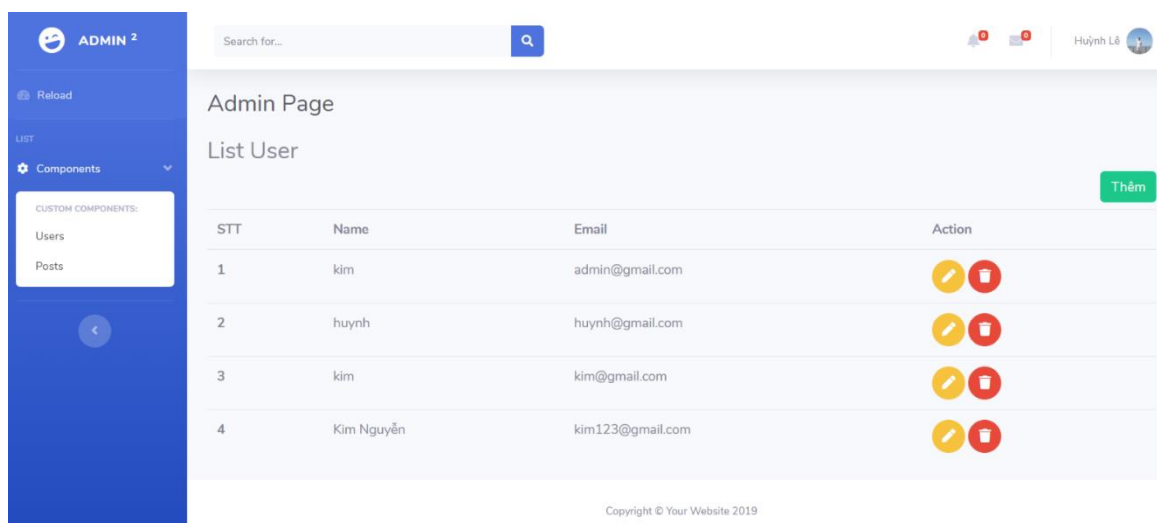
ADMIN $^2$

Reload

LIST

Components

CUSTOM COMPONENTS:

Users

Posts

Search for...

0 0

Huỳnh Lê

Admin Page

List User

Thêm

| STT | Name | Email | Action |
|---|---|---|---|
| 1 | kim | admin@gmail.com | |
| 2 | huynh | huynh@gmail.com | |
| 3 | kim | kim@gmail.com | |
| 4 | Kim Nguyễn | kim123@gmail.com | |

Copyright © Your Website 2019